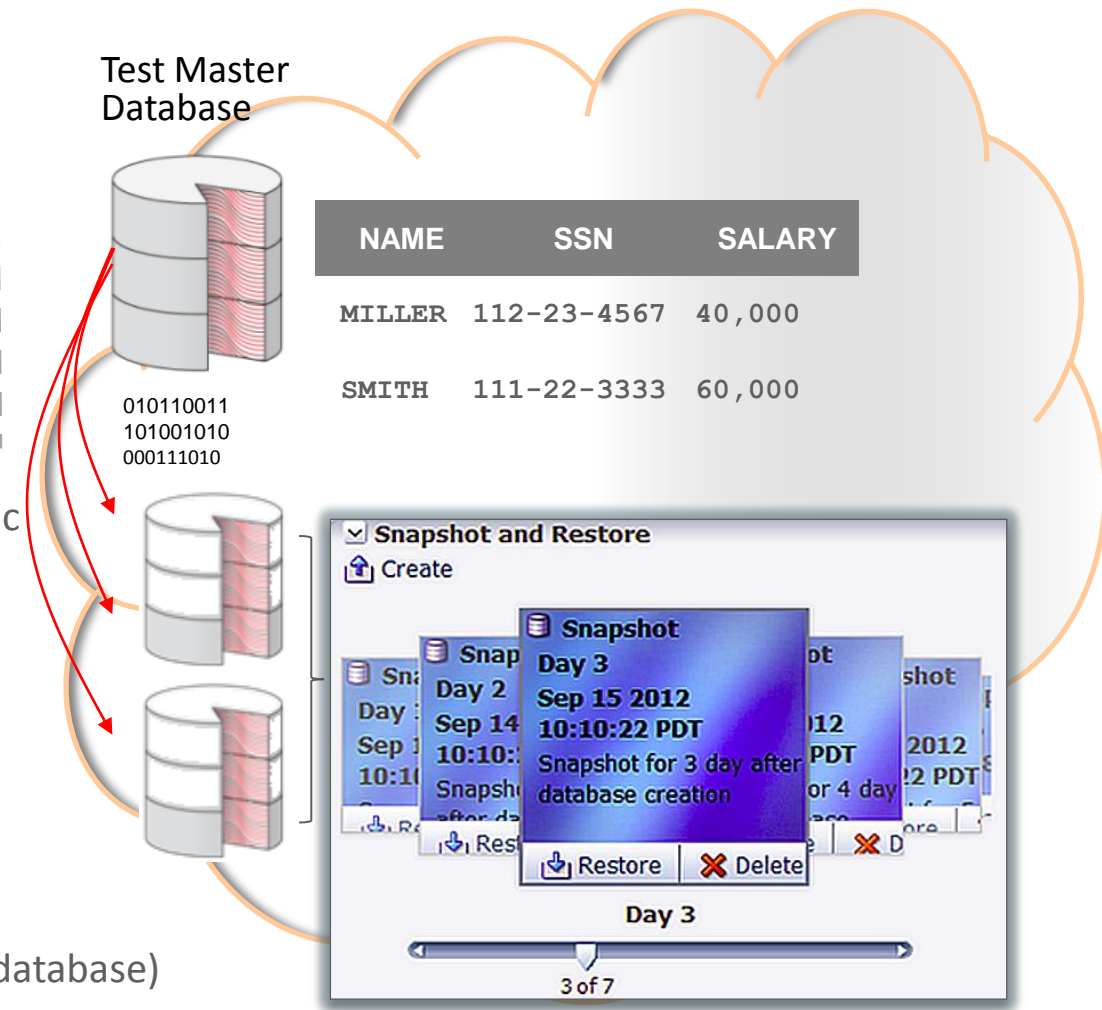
Test Master Database

| NAME | SSN | SALARY |
|---|---|---|
| MILLER | 112-23-4567 | 40,000 |
| SMITH | 111-22-3333 | 60,000 |

010110011
101001010
000111010

c

Snapshot and Restore
Create

Sna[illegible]
Day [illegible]
Sep 1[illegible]
10:10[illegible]

Snap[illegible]
Day 2
Sep 14
10:10:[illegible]
Snapsh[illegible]
after da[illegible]
Rest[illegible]

Snapshot
Day 3
Sep 15 2012
10:10:22 PDT
Snapshot for 3 day after database creation
Restore
Delete

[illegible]ot
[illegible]012
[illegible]PDT
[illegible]or 4 day
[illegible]e

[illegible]shot
2012
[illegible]2 PDT
D

Day 3
3 of 7

database)